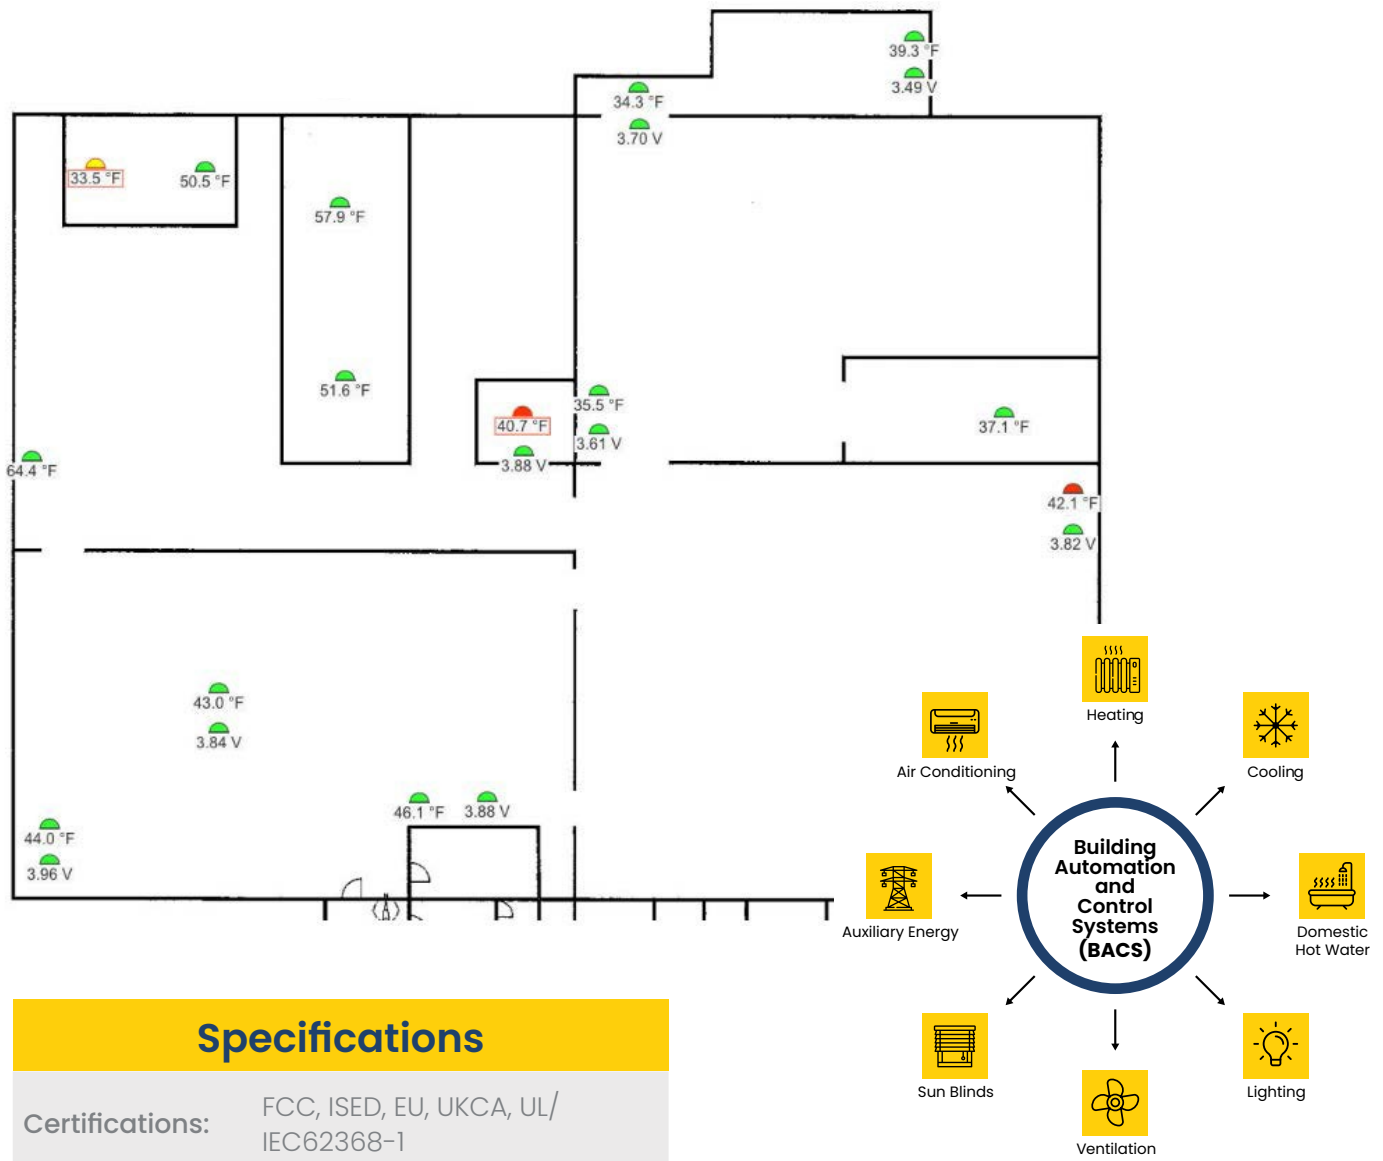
39.3 °F
3.49 V
34.3 °F
3.70 V
33.5 °F
50.5 °F
57.9 °F
51.6 °F
35.5 °F
40.7 °F
3.61 V
3.88 V
37.1 °F
64.4 °F
42.1 °F
3.82 V
43.0 °F
3.84 V
46.1 °F
3.88 V
44.0 °F
3.96 V

Heating
Air Conditioning
Cooling
Building Automation and Control Systems (BACS)
Auxiliary Energy
Domestic Hot Water
Sun Blinds
Lighting
Ventilation

Specifications

| Certifications: | FCC, ISED, EU, UKCA, UL/ IEC62368-1 |